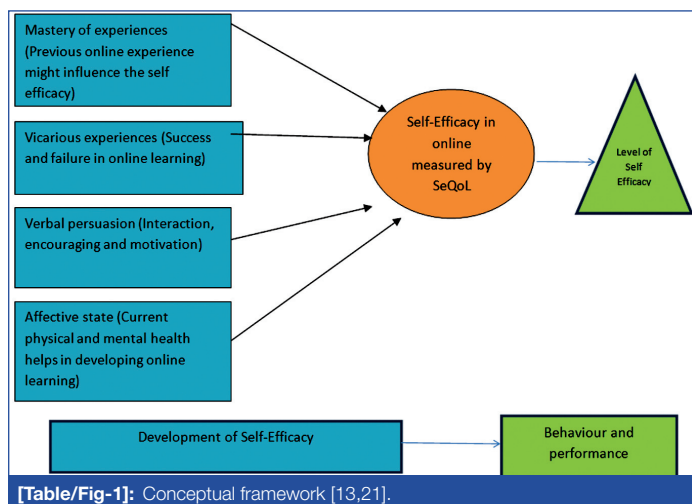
Mastery of experiences (Previous online experience might influence the self efficacy)

Vicarious experiences (Success and failure in online learning)

Verbal persuasion (Interaction, encouraging and motivation)

Affective state (Current physical and mental health helps in developing online learning)

Self-Efficacy in online measured by SeQoL

Level of Self Efficacy

Development of Self-Efficacy

Behaviour and performance

[Table/Fig-1]: Conceptual framework [13,21].